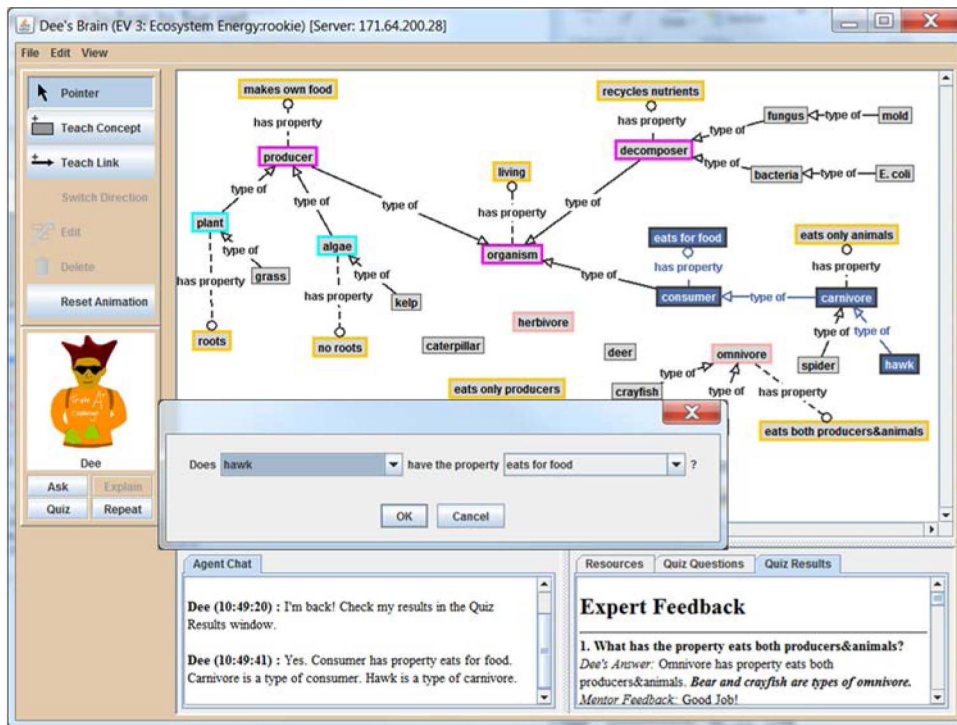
Dee's Brain (EV 3: Ecosystem Energy:rookie) [Server: 171.64.200.28]

File Edit View

Pointer
Teach Concept
Teach Link
Switch Direction
Edit
Delete
Reset Animation

Dee
Ask
Explain
Quiz
Repeat

makes own food
has property
producer
type of
plant
type of
grass
has property
roots
type of
algae
type of
kelp
has property
no roots
type of
living
has property
organism
recycles nutrients
has property
decomposer
type of
fungus
type of
mold
type of
bacteria
type of
E. coli
type of
eats for food
has property
consumer
type of
carnivore
eats only animals
has property
type of
type of
spider
hawk
type of
herbivore
caterpillar
deer
omnivore
type of
type of
has property
crayfish
eats only producers
eats both producers&animals

Does hawk have the property eats for food ?
OK
Cancel

Agent Chat

Dee (10:49:20) : I'm back! Check my results in the Quiz Results window.

Dee (10:49:41) : Yes. Consumer has property eats for food. Carnivore is a type of consumer. Hawk is a type of carnivore.

Resources
Quiz Questions
Quiz Results

Expert Feedback

1. What has the property eats both producers&animals?
Dee's Answer: Omnivore has property eats both producers&animals. Bear and crayfish are types of omnivore.
Mentor Feedback: Good Job!